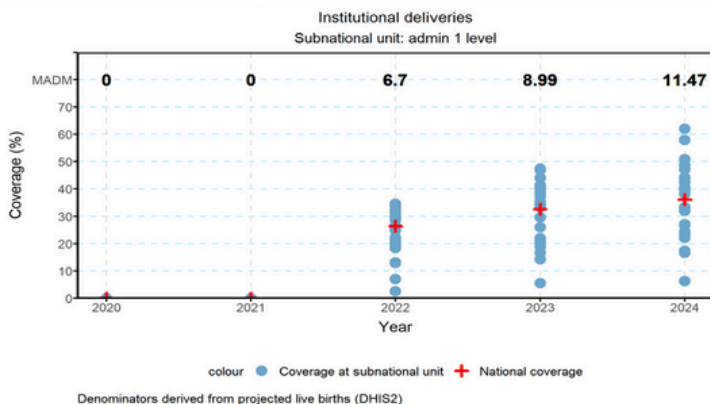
Institutional deliveries
Subnational unit: admin 1 level

MADM 0 0 6.7 8.99 11.47

Coverage (%)
70
60
50
40
30
20
10
0

2020 2021 2022 2023 2024
Year

colour Coverage at subnational unit National coverage

Denominators derived from projected live births (DHIS2)